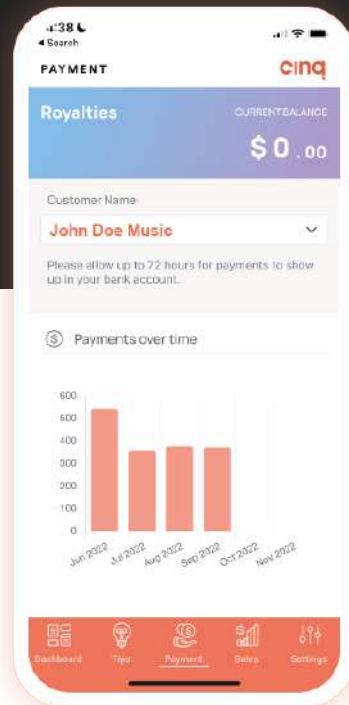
4:38
◂ Search

PAYMENT
cinq

Royalties
CURRENTBALANCE
$0.00

Customer Name
John Doe Music

Please allow up to 72 hours for payments to show up in your bank account.

Payments over time

600
500
400
300
200
100
0

Jun 2022
Jul 2022
Aug 2022
Sep 2022
Oct 2022
Nov 2022

Dashboard
Tips
Payment
Sales
Settings